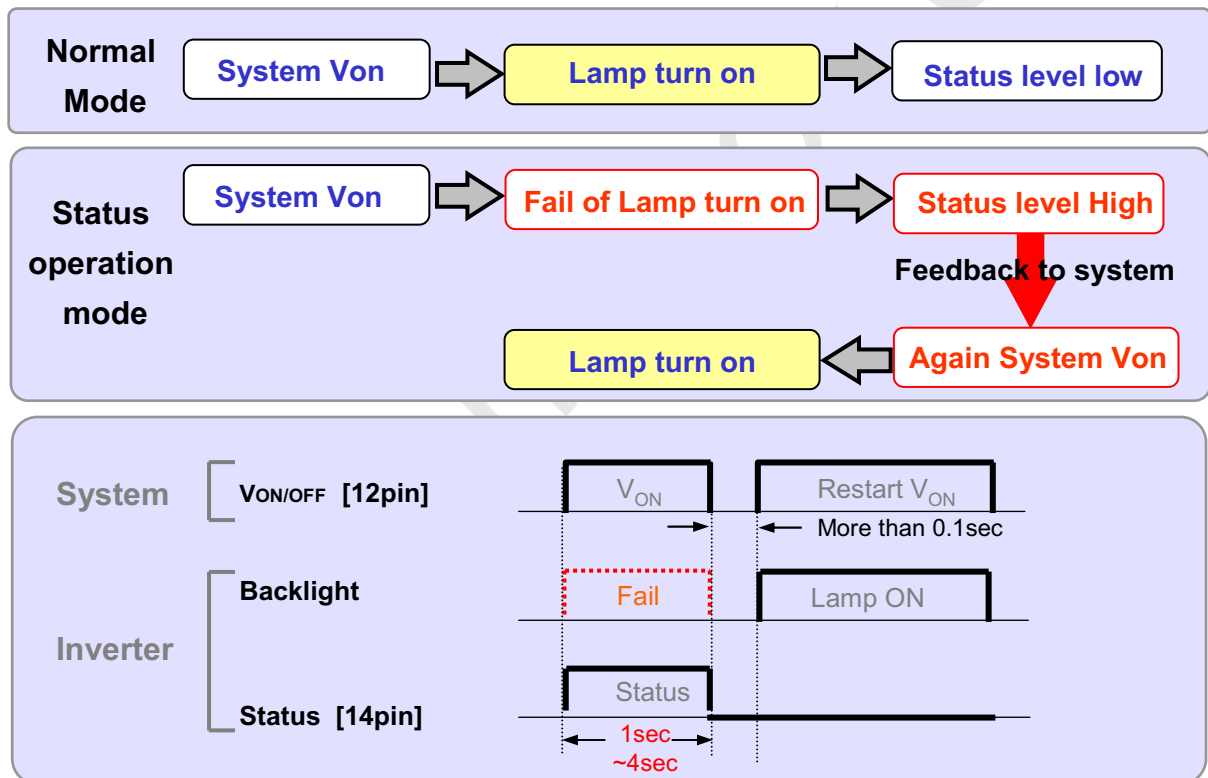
Normal Mode

System Von

Lamp turn on

Status level low

Status operation mode

System Von

Fail of Lamp turn on

Status level High

Feedback to system

Lamp turn on

Again System Von

System

$V_{ON/OFF}$ [12pin]

$V_{ON}$

Restart $V_{ON}$

More than 0.1sec

Backlight

Fail

Lamp ON

Inverter

Status

Status [14pin]

1sec ~4sec